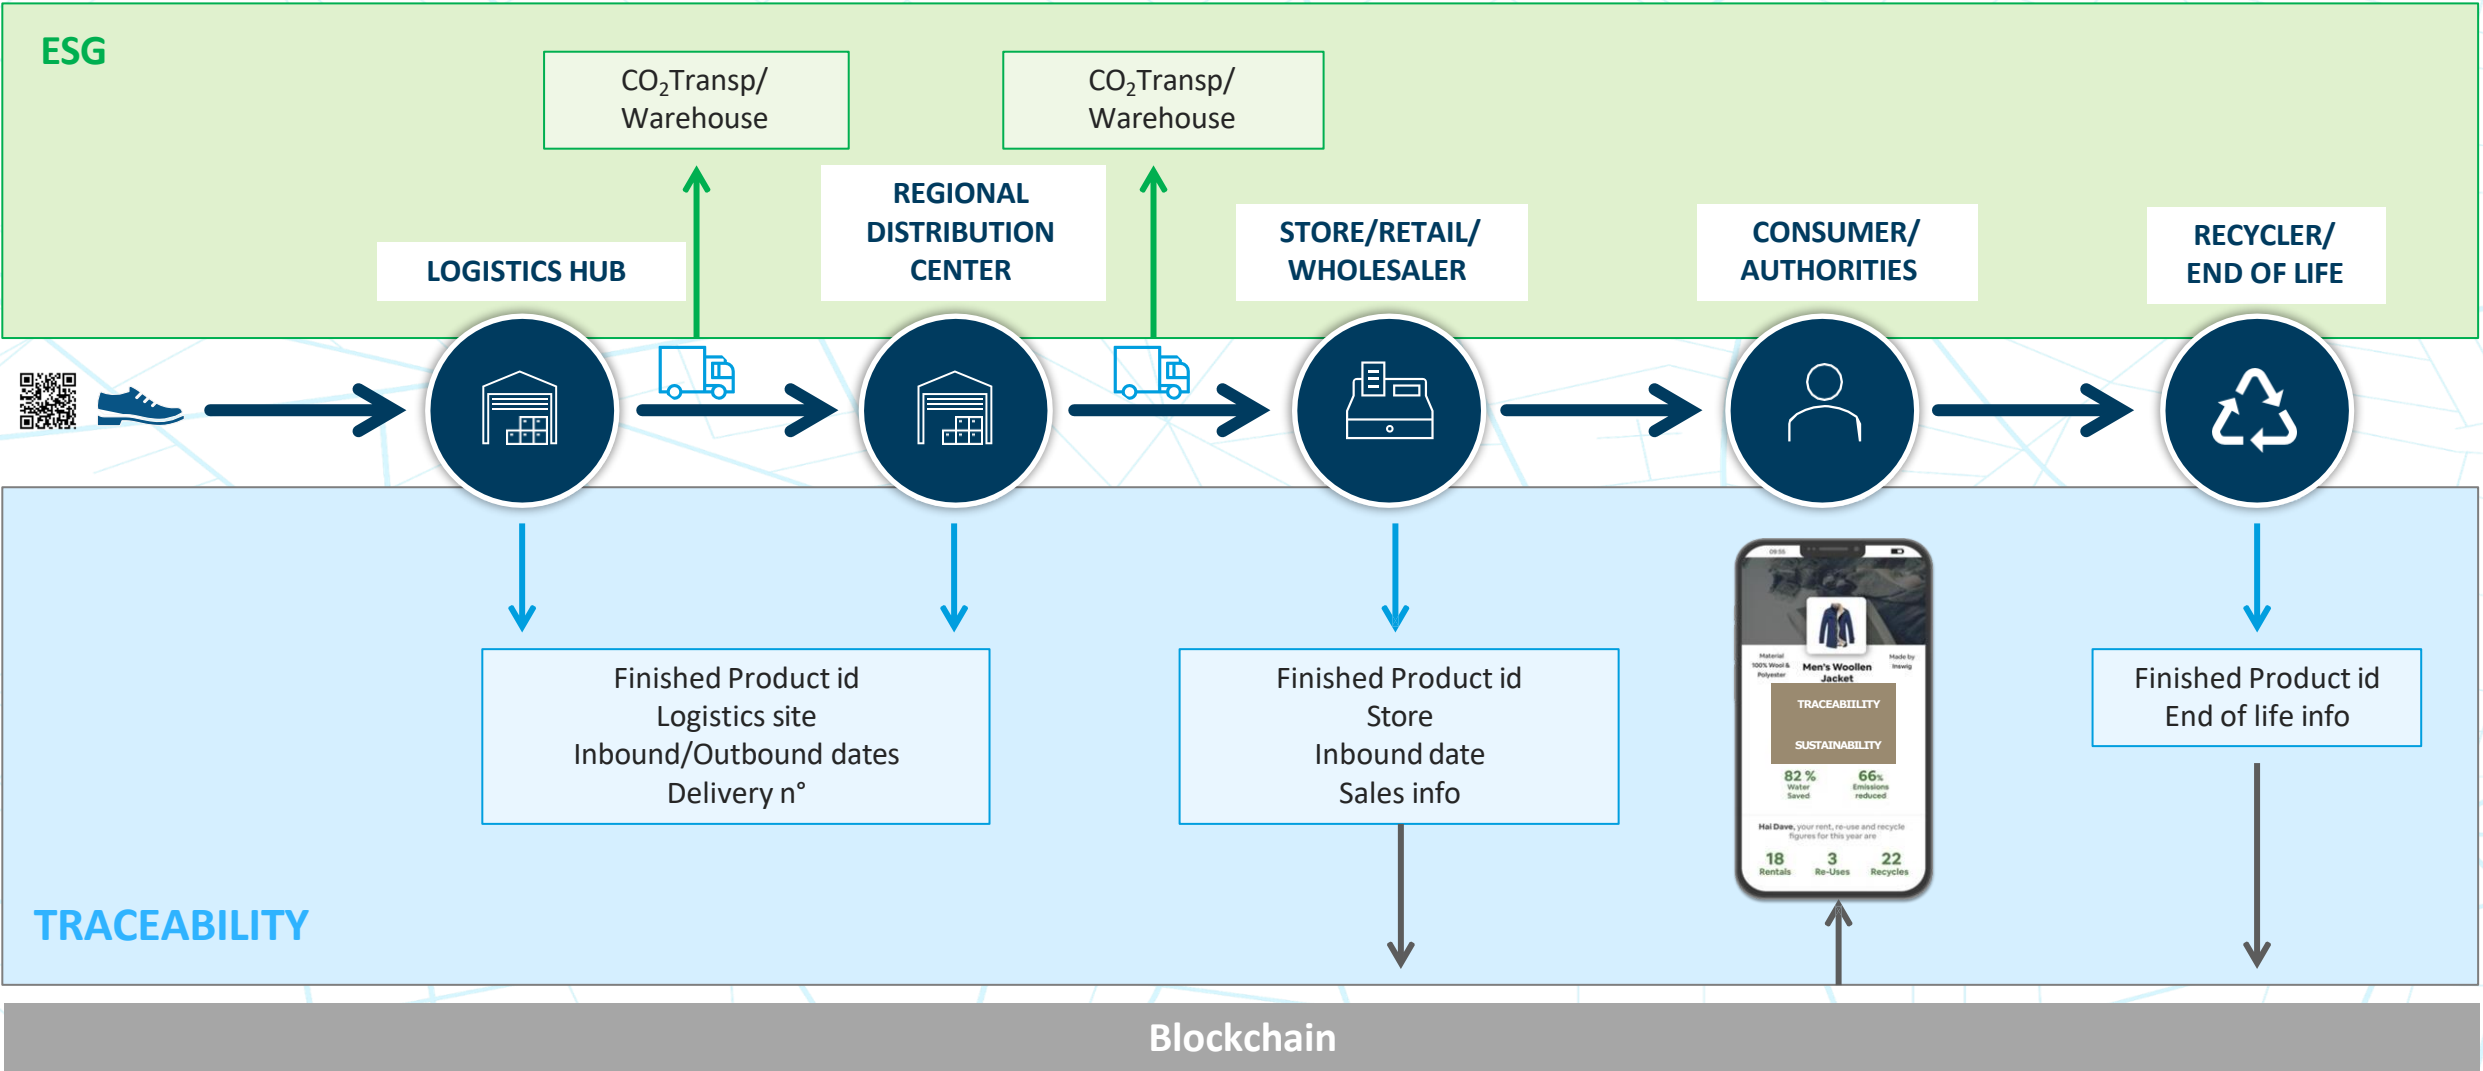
ESG

$CO_2$Transp/ Warehouse

$CO_2$Transp/ Warehouse

LOGISTICS HUB

REGIONAL DISTRIBUTION CENTER

STORE/RETAIL/ WHOLESALER

CONSUMER/ AUTHORITIES

RECYCLER/ END OF LIFE

Finished Product id
Logistics site
Inbound/Outbound dates
Delivery n°

Finished Product id
Store
Inbound date
Sales info

Material 100% Wool & Polyester
Men's Woollen Jacket
Made by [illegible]
TRACEABILITY
SUSTAINABILITY
82 % Water Saved
66% Emissions reduced
Hai Dave, your rent, re-use and recycle figures for this year are
18 Rentals
3 Re-Uses
22 Recycles

Finished Product id
End of life info

TRACEABILITY

Blockchain